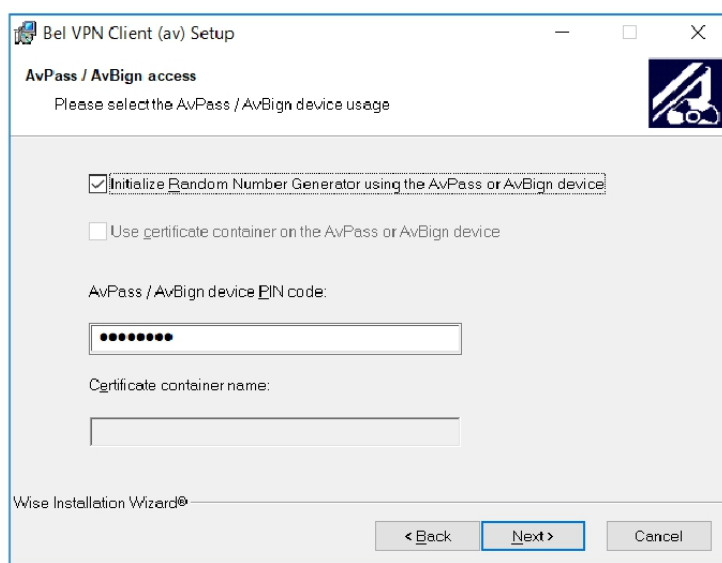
Bel VPN Client (av) Setup

AvPass / AvBign access

Please select the AvPass / AvBign device usage

Initialize Random Number Generator using the AvPass or AvBign device

Use certificate container on the AvPass or AvBign device

AvPass / AvBign device PIN code:

•••••••••

Certificate container name:

Wise Installation Wizard®

< Back

Next >

Cancel